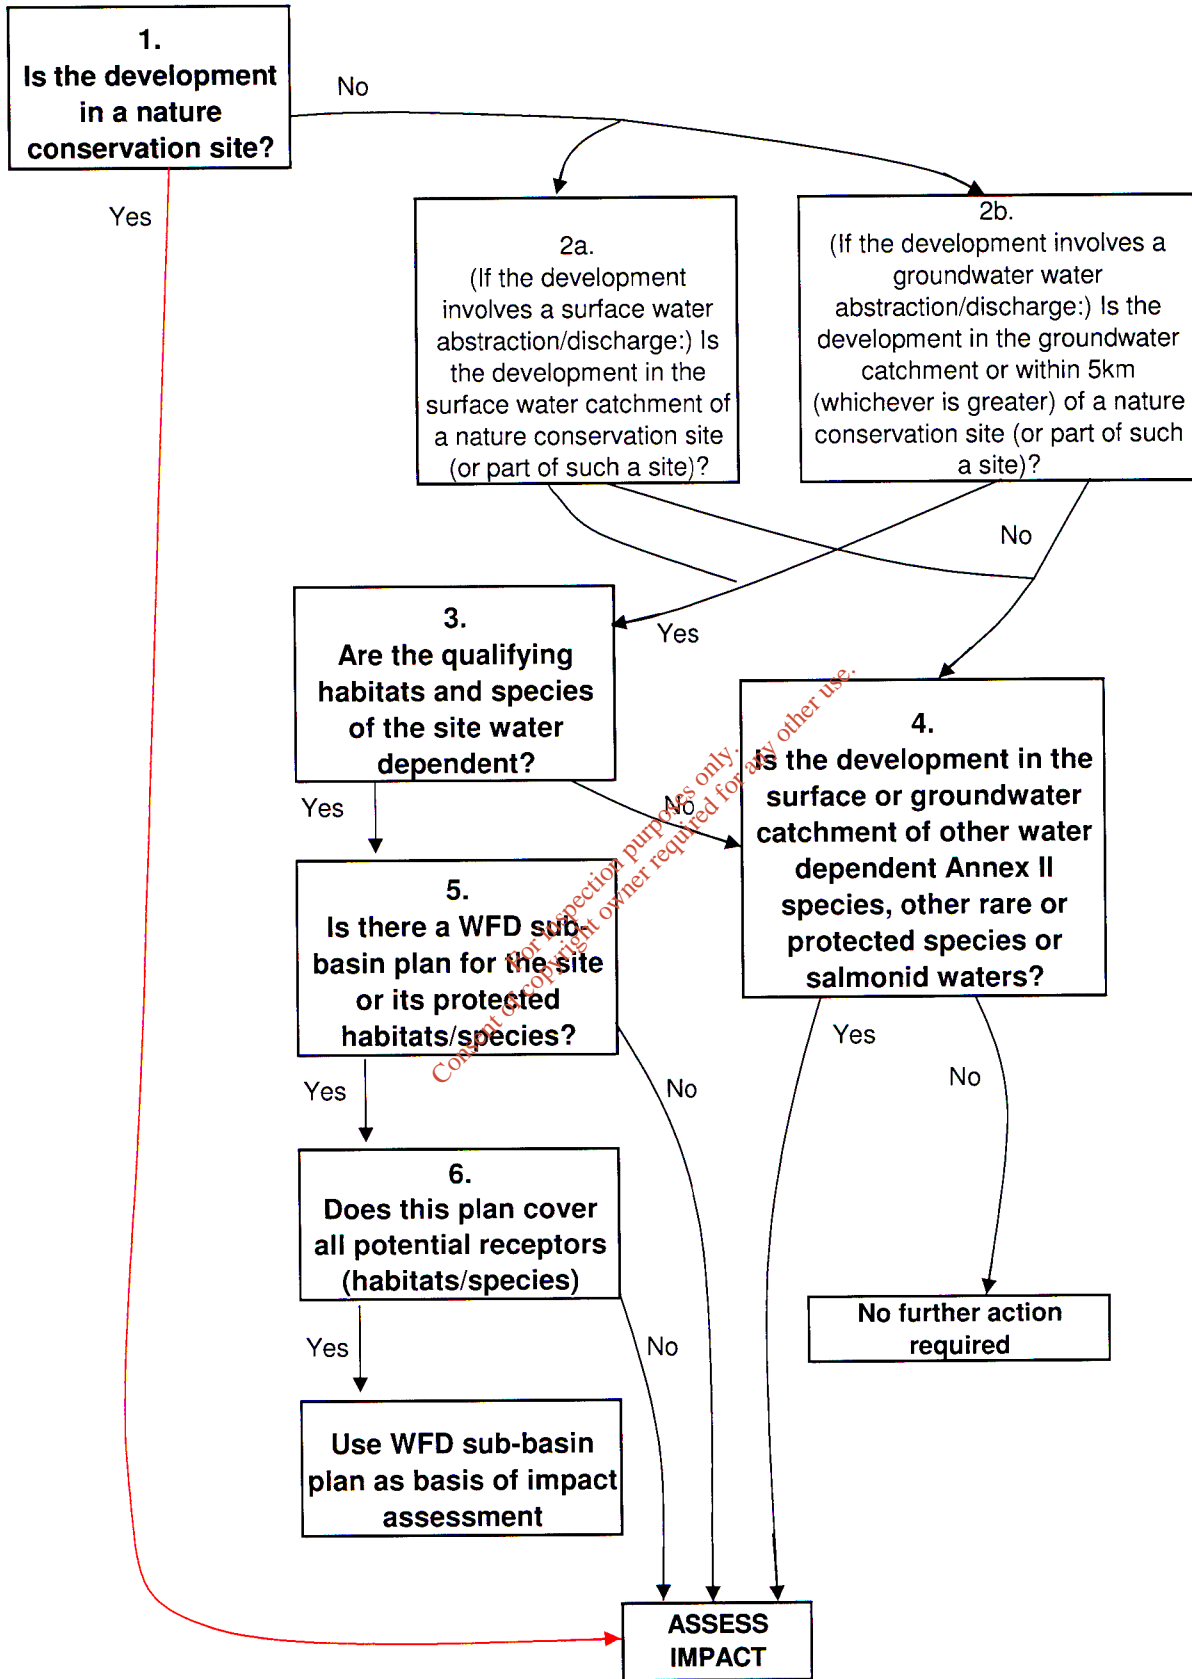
1.
Is the development in a nature conservation site?

No

Yes

2a.
(If the development involves a surface water abstraction/discharge:) Is the development in the surface water catchment of a nature conservation site (or part of such a site)?

2b.
(If the development involves a groundwater water abstraction/discharge:) Is the development in the groundwater catchment or within 5km (whichever is greater) of a nature conservation site (or part of such a site)?

No

Yes

3.
Are the qualifying habitats and species of the site water dependent?

4.
Is the development in the surface or groundwater catchment of other water dependent Annex II species, other rare or protected species or salmonid waters?

Yes

No

5.
Is there a WFD sub-basin plan for the site or its protected habitats/species?

Consent of copyright owner required for any other use.
For inspection purposes only.

Yes

No

Yes

No

6.
Does this plan cover all potential receptors (habitats/species)

No further action required

Yes

No

Use WFD sub-basin plan as basis of impact assessment

ASSESS IMPACT